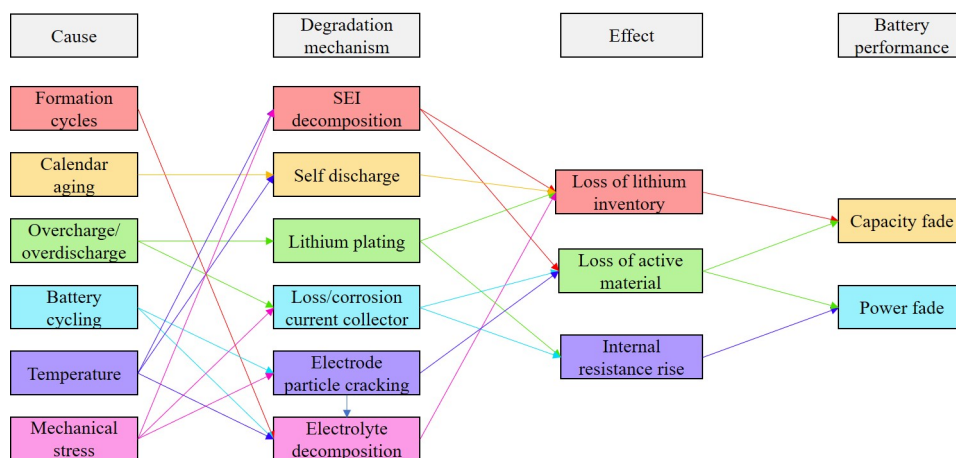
Cause

Degradation mechanism

Effect

Battery performance

Formation cycles

Calendar aging

Overcharge/ overdischarge

Battery cycling

Temperature

Mechanical stress

SEI decomposition

Self discharge

Lithium plating

Loss/corrosion current collector

Electrode particle cracking

Electrolyte decomposition

Loss of lithium inventory

Loss of active material

Internal resistance rise

Capacity fade

Power fade